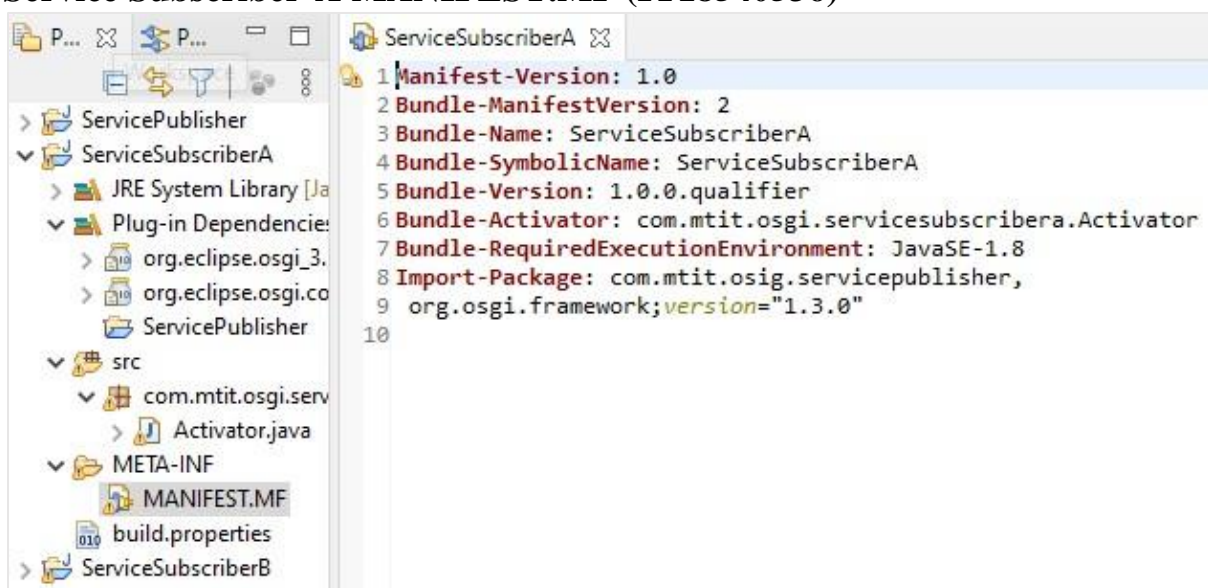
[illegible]

P... P...

ServicePublisher
ServiceSubscriberA
JRE System Library [Ja
Plug-in Dependencie
org.eclipse.osgi_3.
org.eclipse.osgi.co
ServicePublisher
src
com.mtit.osgi.serv
Activator.java
META-INF
MANIFEST.MF
build.properties
ServiceSubscriberB

ServiceSubscriberA

1 Manifest-Version: 1.0
2 Bundle-ManifestVersion: 2
3 Bundle-Name: ServiceSubscriberA
4 Bundle-SymbolicName: ServiceSubscriberA
5 Bundle-Version: 1.0.0.qualifier
6 Bundle-Activator: com.mtit.osgi.servicesubscribera.Activator
7 Bundle-RequiredExecutionEnvironment: JavaSE-1.8
8 Import-Package: com.mtit.osig.servicepublisher,
9  org.osgi.framework;version="1.3.0"
10